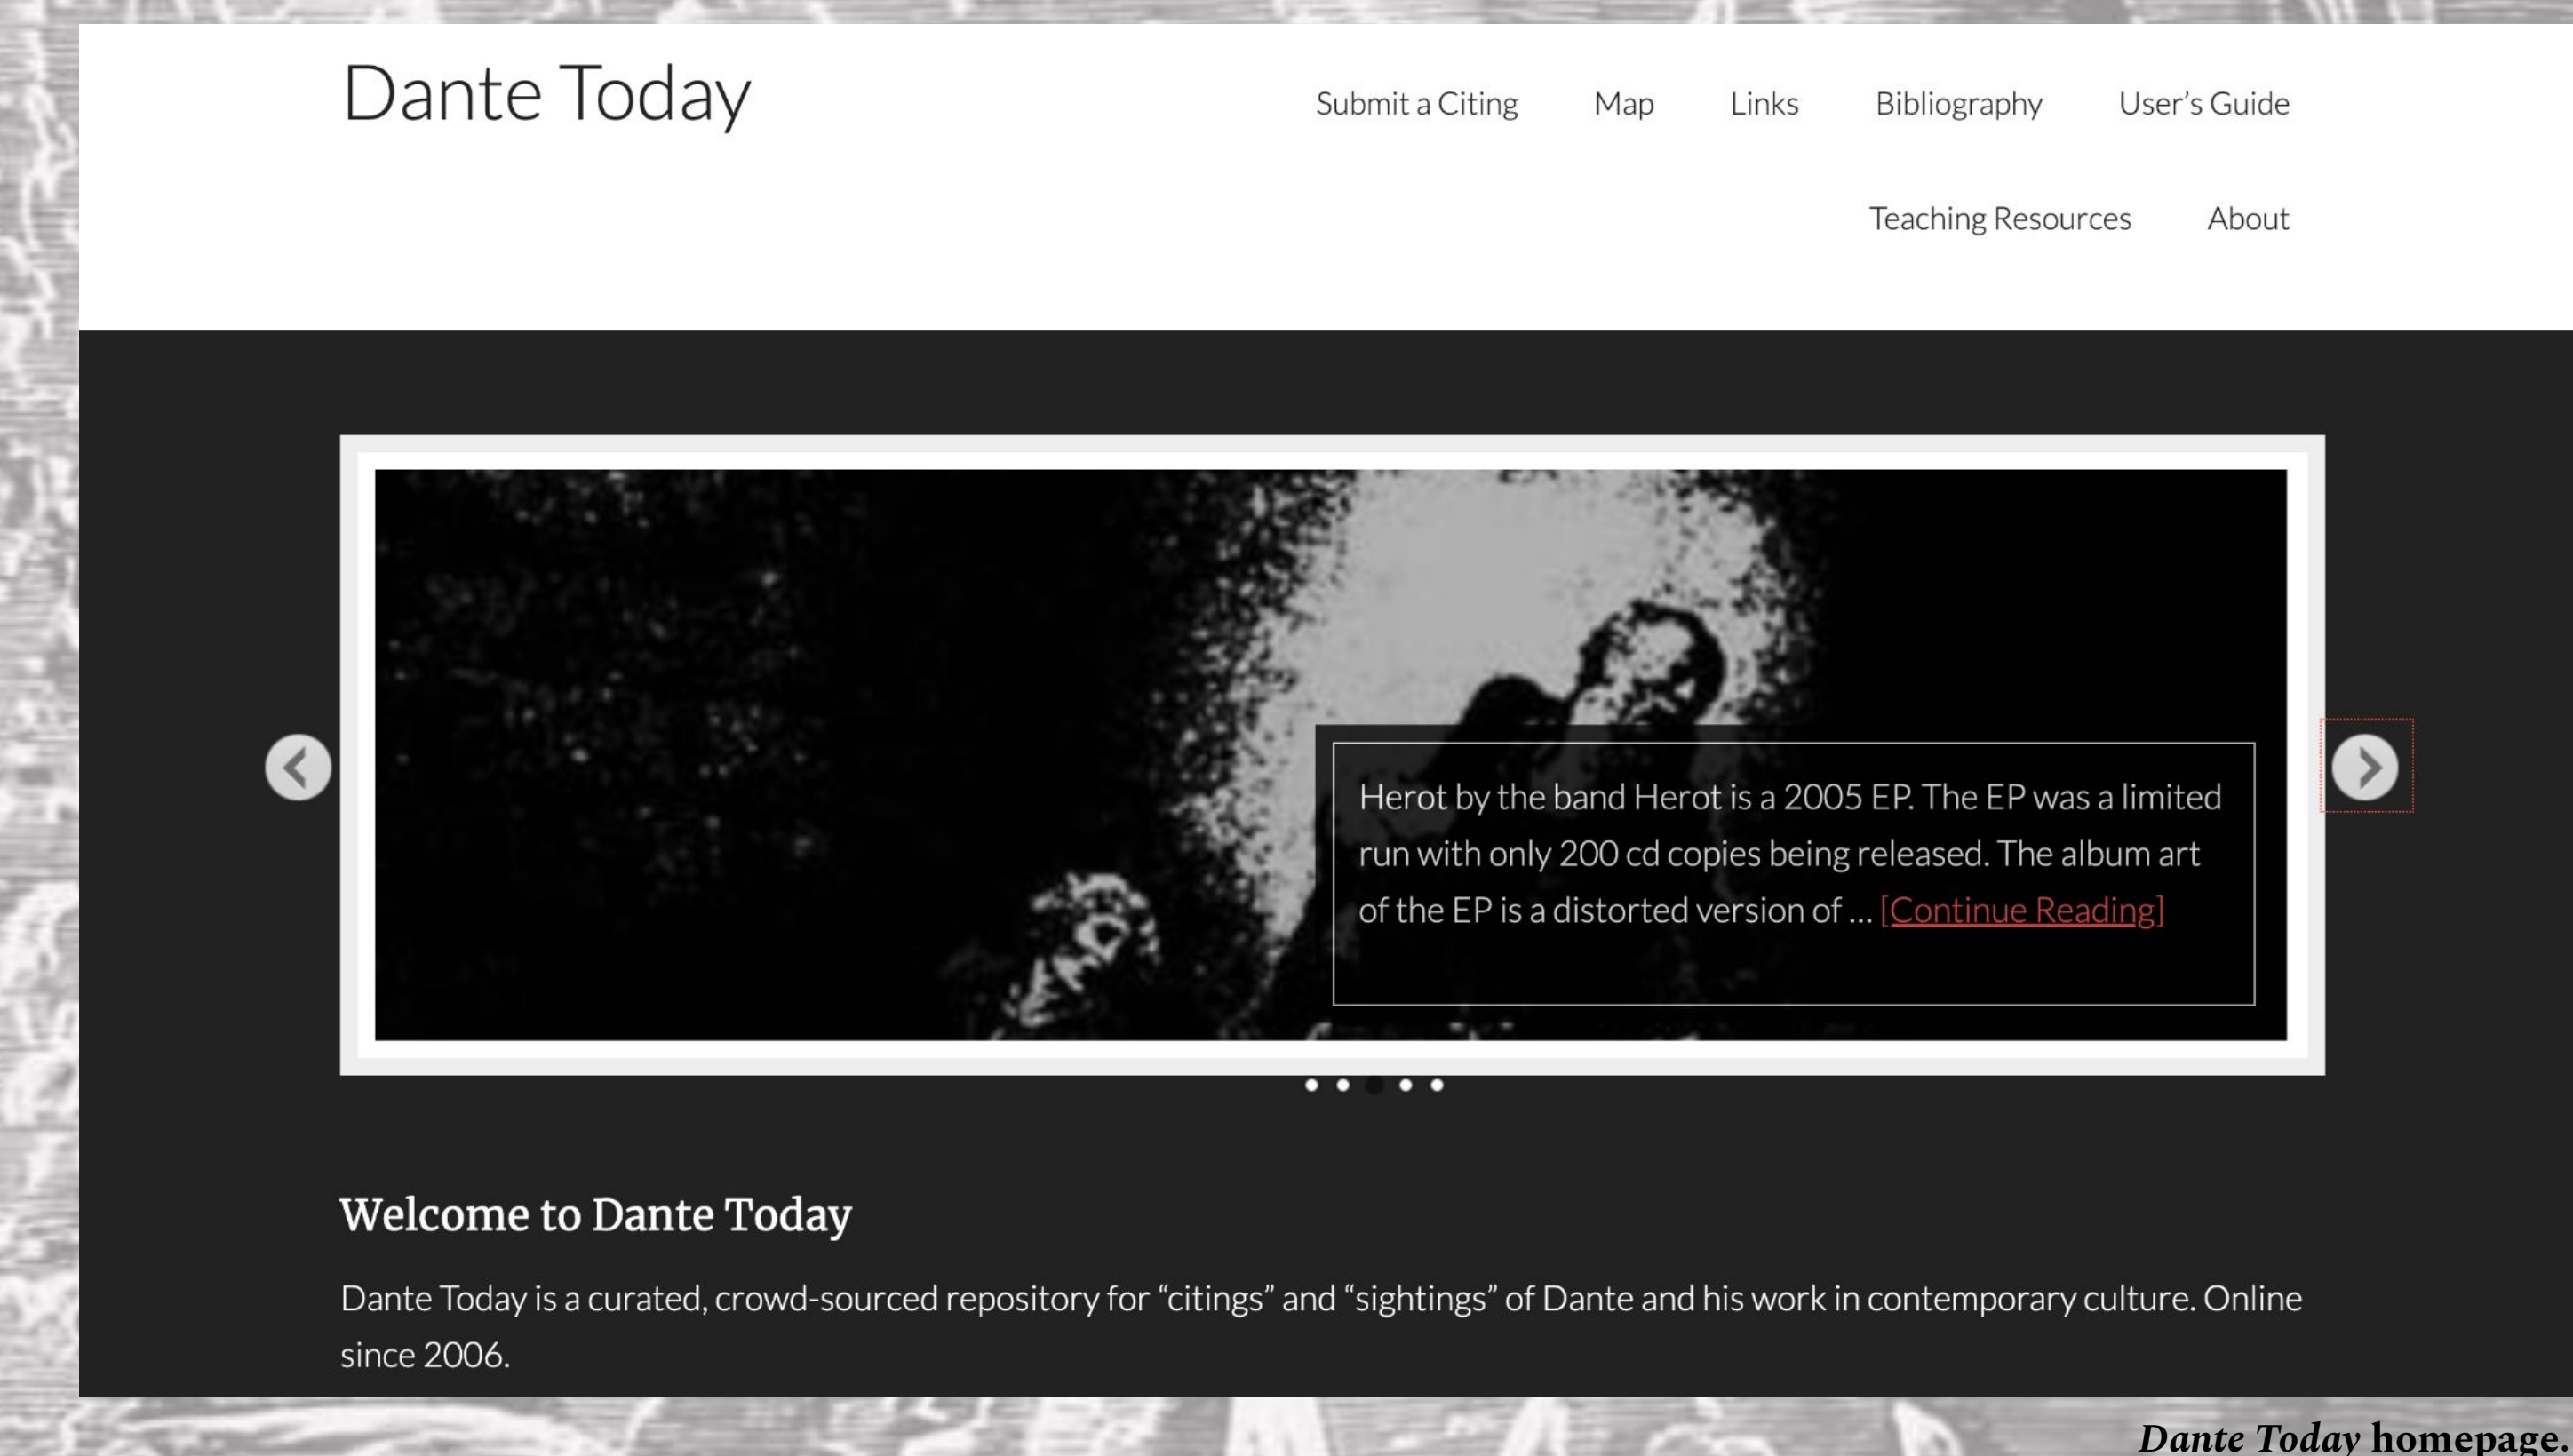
Dante Today

Submit a Citing Map Links Bibliography User's Guide

Teaching Resources About

Herot by the band Herot is a 2005 EP. The EP was a limited run with only 200 cd copies being released. The album art of the EP is a distorted version of … [Continue Reading]

Welcome to Dante Today

Dante Today is a curated, crowd-sourced repository for "citings" and "sightings" of Dante and his work in contemporary culture. Online since 2006.

*Dante Today* homepage.